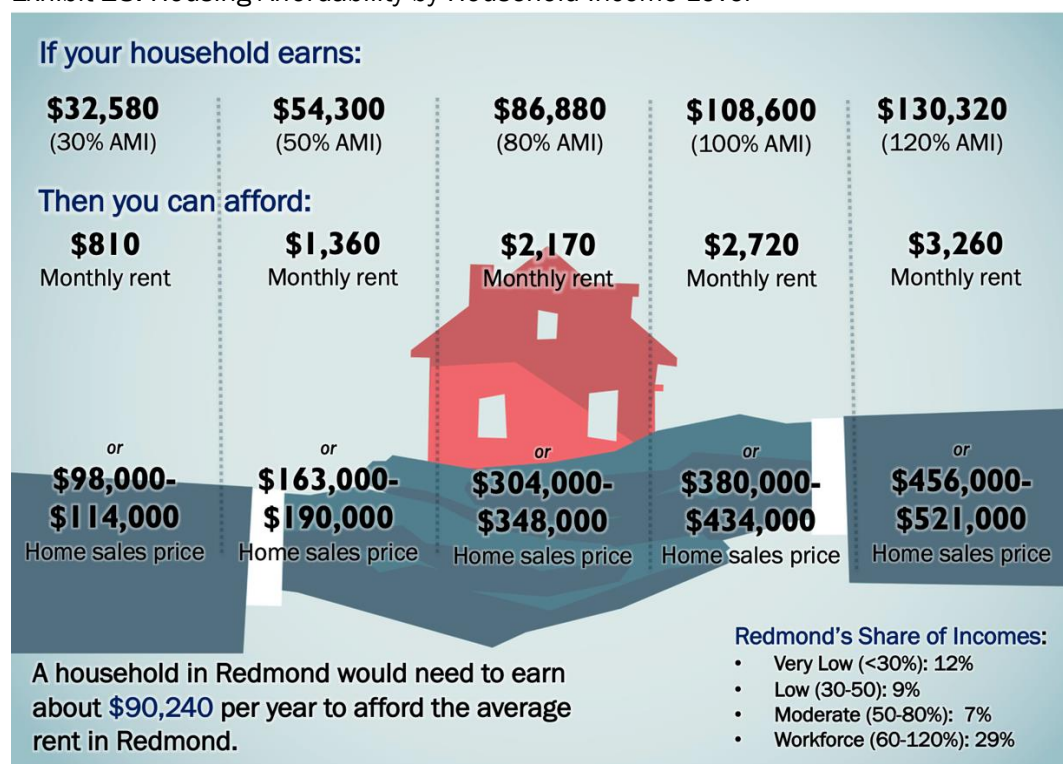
Exhibit 23: Housing Affordability by Household Income Level

If your household earns:

$32,580
(30% AMI)

$54,300
(50% AMI)

$86,880
(80% AMI)

$108,600
(100% AMI)

$130,320
(120% AMI)

Then you can afford:

$810
Monthly rent

$1,360
Monthly rent

$2,170
Monthly rent

$2,720
Monthly rent

$3,260
Monthly rent

or
$98,000-
$114,000
Home sales price

or
$163,000-
$190,000
Home sales price

or
$304,000-
$348,000
Home sales price

or
$380,000-
$434,000
Home sales price

or
$456,000-
$521,000
Home sales price

A household in Redmond would need to earn about $90,240 per year to afford the average rent in Redmond.

Redmond's Share of Incomes:
• Very Low (<30%): 12%
• Low (30-50): 9%
• Moderate (50-80%): 7%
• Workforce (60-120%): 29%